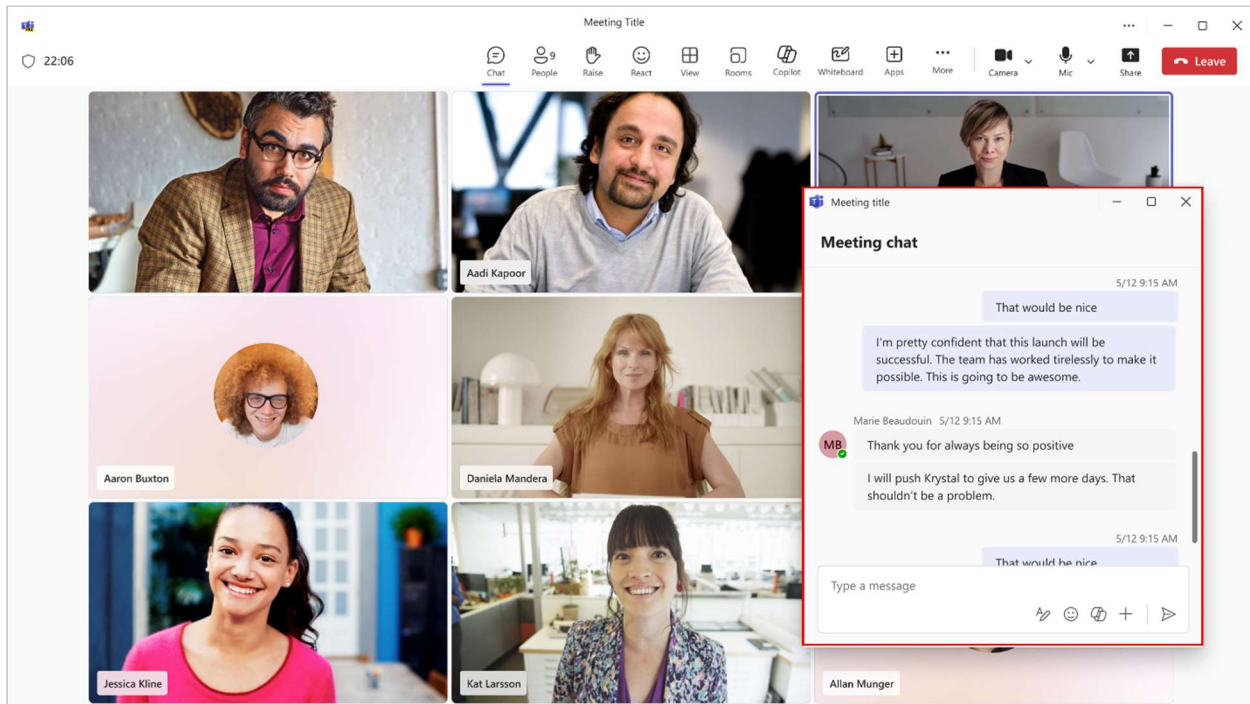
Meeting Title

22:06

Chat
9 People
Raise
React
View
Rooms
Copilot
Whiteboard
Apps
More
Camera
Mic
Share
Leave

Aadi Kapoor
Aaron Buxton
Daniela Mandera
Jessica Kline
Kat Larsson
Allan Munger

Meeting title

Meeting chat

5/12 9:15 AM

That would be nice

I'm pretty confident that this launch will be successful. The team has worked tirelessly to make it possible. This is going to be awesome.

Marie Beaudouin 5/12 9:15 AM

MB

Thank you for always being so positive

I will push Krystal to give us a few more days. That shouldn't be a problem.

5/12 9:15 AM

That would be nice

Type a message